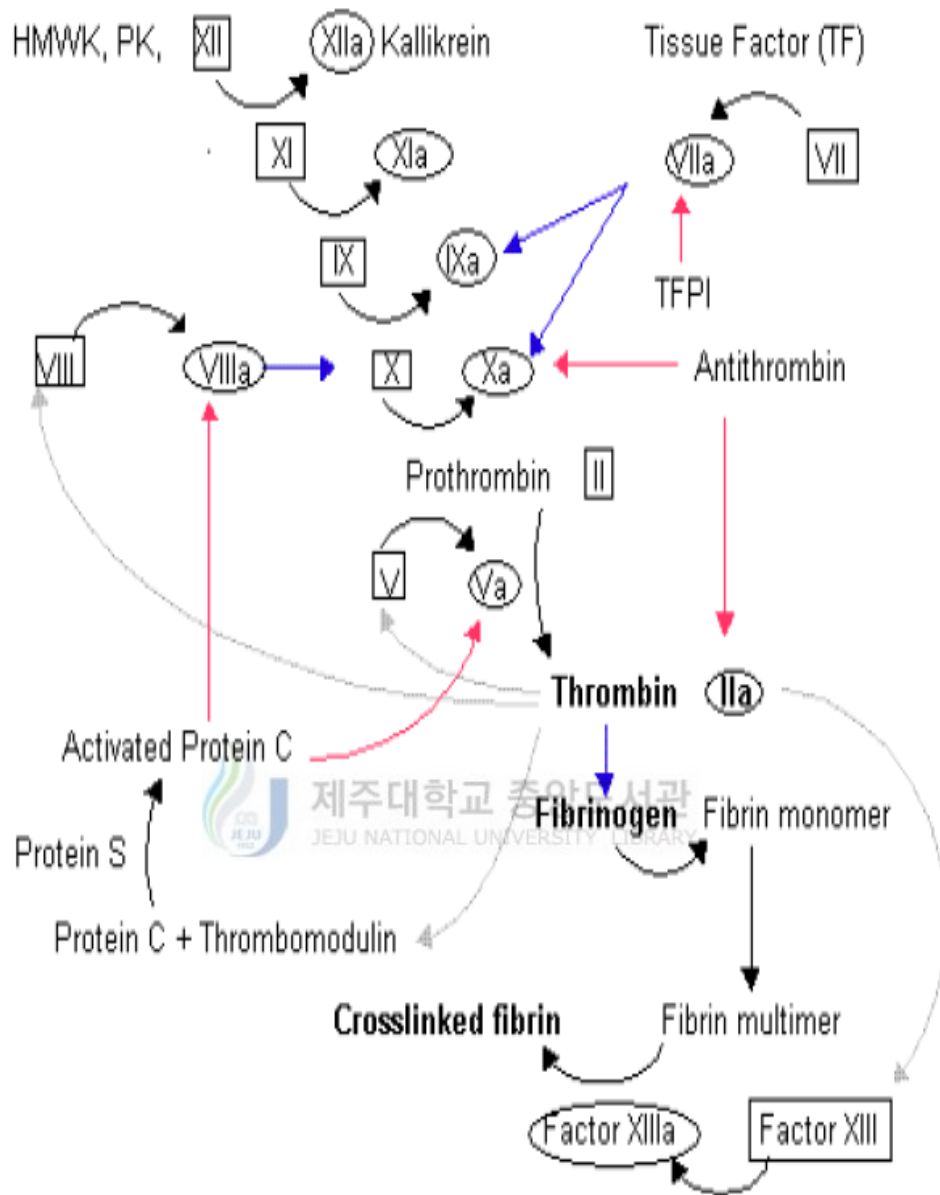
HMWK, PK, XII XIIa Kallikrein

Tissue Factor (TF)

XI XIa

VIIa VII

IX IXa

TFPI

VIII VIIIa X Xa Antithrombin

Prothrombin II

V Va

Thrombin IIa

Activated Protein C

제주대학교 중앙도서관
JEJU NATIONAL UNIVERSITY LIBRARY

Protein S

Fibrinogen Fibrin monomer

Protein C + Thrombomodulin

Crosslinked fibrin Fibrin multimer

Factor XIIIa Factor XIII